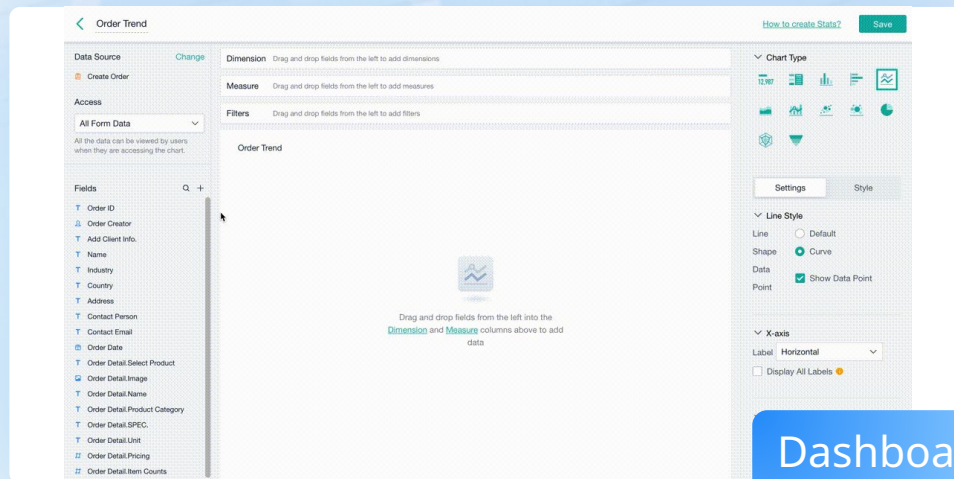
Order Trend

How to create Stats?

Save

Data Source

Change

Create Order

Access

All Form Data

All the data can be viewed by users when they are accessing the chart.

Fields

Order ID
Order Creator
Add Client Info.
Name
Industry
Country
Address
Contact Person
Contact Email
Order Date
Order Detail.Select Product
Order Detail.Image
Order Detail.Name
Order Detail.Product Category
Order Detail.SPEC.
Order Detail.Unit
Order Detail.Pricing
Order Detail.Item Counts

Dimension Drag and drop fields from the left to add dimensions

Measure Drag and drop fields from the left to add measures

Filters Drag and drop fields from the left to add filters

Order Trend

Drag and drop fields from the left into the Dimension and Measure columns above to add data

Chart Type

12,987

Settings

Style

Line Style

Line Shape

Default

Curve

Data Point

Show Data Point

X-axis

Label

Horizontal

Display All Labels

Dashboa